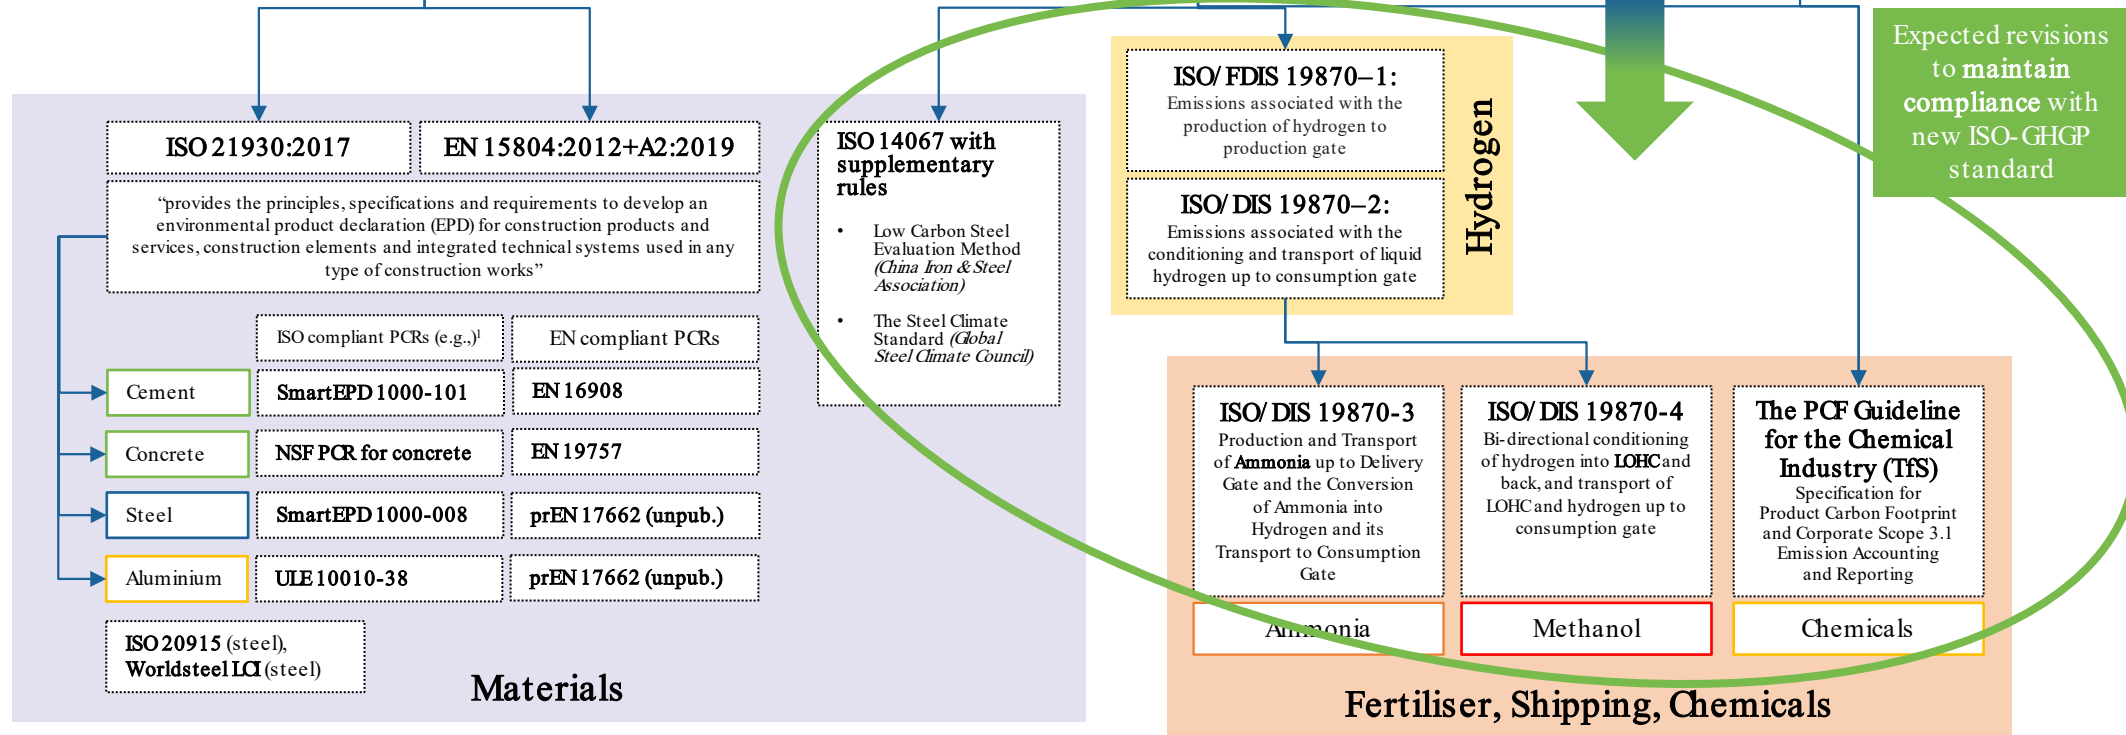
ISO 21930:2017

EN 15804:2012+A2:2019

"provides the principles, specifications and requirements to develop an environmental product declaration (EPD) for construction products and services, construction elements and integrated technical systems used in any type of construction works"

ISO compliant PCRs (e.g.,)$^1$

EN compliant PCRs

| | | |
|---|---|---|
| Cement | SmartEPD 1000-101 | EN 16908 |
| Concrete | NSF PCR for concrete | EN 19757 |
| Steel | SmartEPD 1000-008 | prEN 17662 (unpub.) |
| Aluminium | ULE 10010-38 | prEN 17662 (unpub.) |

ISO 20915 (steel), Worldsteel LCI (steel)

Materials

ISO 14067 with supplementary rules

• Low Carbon Steel Evaluation Method (China Iron & Steel Association)

• The Steel Climate Standard (Global Steel Climate Council)

ISO/FDIS 19870–1:
Emissions associated with the production of hydrogen to production gate

ISO/DIS 19870–2:
Emissions associated with the conditioning and transport of liquid hydrogen up to consumption gate

Hydrogen

Expected revisions to maintain compliance with new ISO-GHGP standard

ISO/DIS 19870-3
Production and Transport of Ammonia up to Delivery Gate and the Conversion of Ammonia into Hydrogen and its Transport to Consumption Gate

ISO/DIS 19870-4
Bi-directional conditioning of hydrogen into LOHC and back, and transport of LOHC and hydrogen up to consumption gate

The PCF Guideline for the Chemical Industry (TfS)
Specification for Product Carbon Footprint and Corporate Scope 3.1 Emission Accounting and Reporting

Ammonia

Methanol

Chemicals

Fertiliser, Shipping, Chemicals